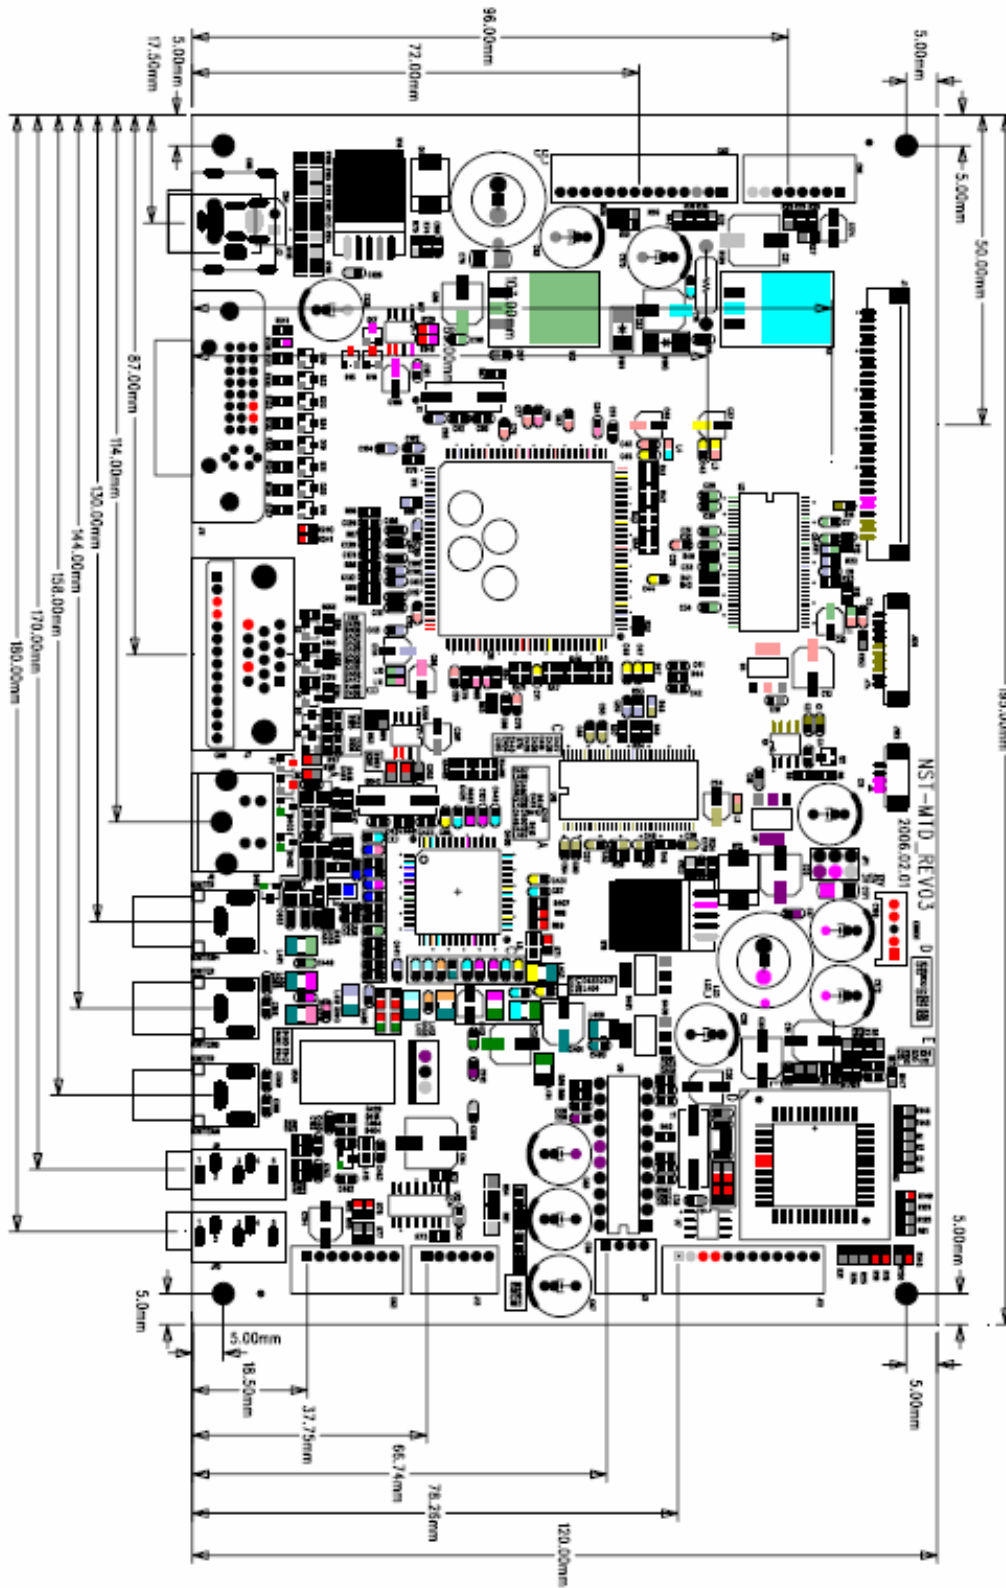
96.00mm
72.00mm
5.00mm
17.50mm
5.00mm
5.00mm
50.00mm
87.00mm
114.00mm
130.00mm
144.00mm
158.00mm
170.00mm
180.00mm
190.00mm
NST-MTD_REV03
2006.02.0
5.00mm
5.0mm
5.00mm
18.50mm
37.75mm
66.74mm
78.26mm
120.00mm
5.00mm